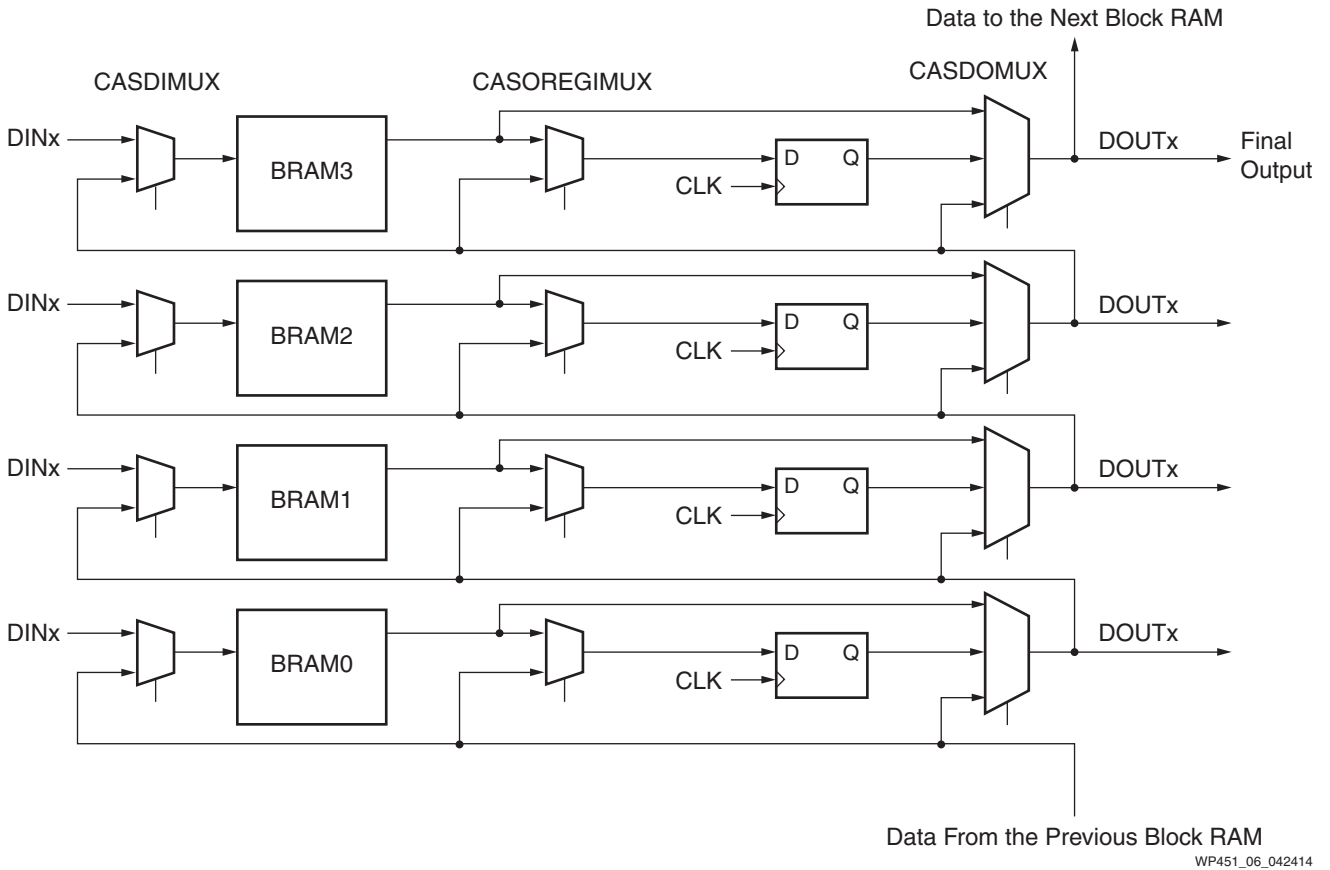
Data to the Next Block RAM

CASDIMUX

CASOREGIMUX

CASDOMUX

DINx

BRAM3

D Q

CLK

DOUTx

Final Output

DINx

BRAM2

D Q

CLK

DOUTx

DINx

BRAM1

D Q

CLK

DOUTx

DINx

BRAM0

D Q

CLK

DOUTx

Data From the Previous Block RAM

WP451_06_042414